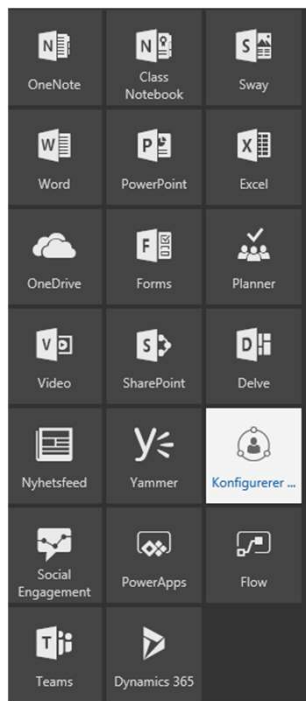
OneNote

Class Notebook

Sway

Word

PowerPoint

Excel

OneDrive

Forms

Planner

Video

SharePoint

Delve

Nyhetsfeed

Yammer

Konfigurerer ...

Social Engagement

PowerApps

Flow

Teams

Dynamics 365